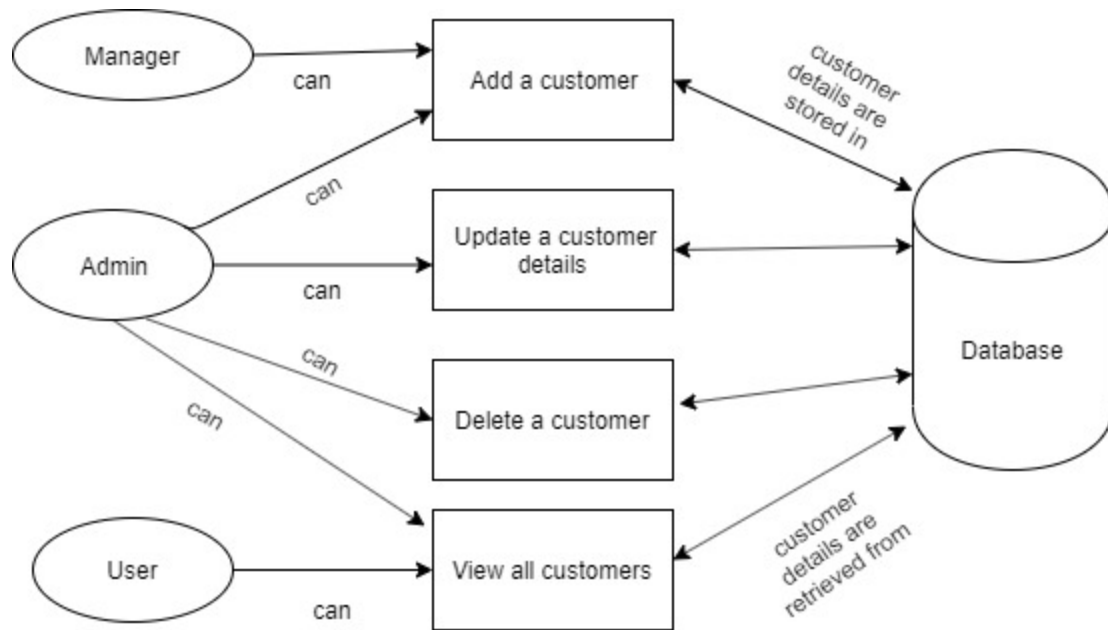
Manager

can

Add a customer

customer details are stored in

can

Admin

Update a customer details

can

can

Database

can

Delete a customer

User

View all customers

customer details are retrieved from

can